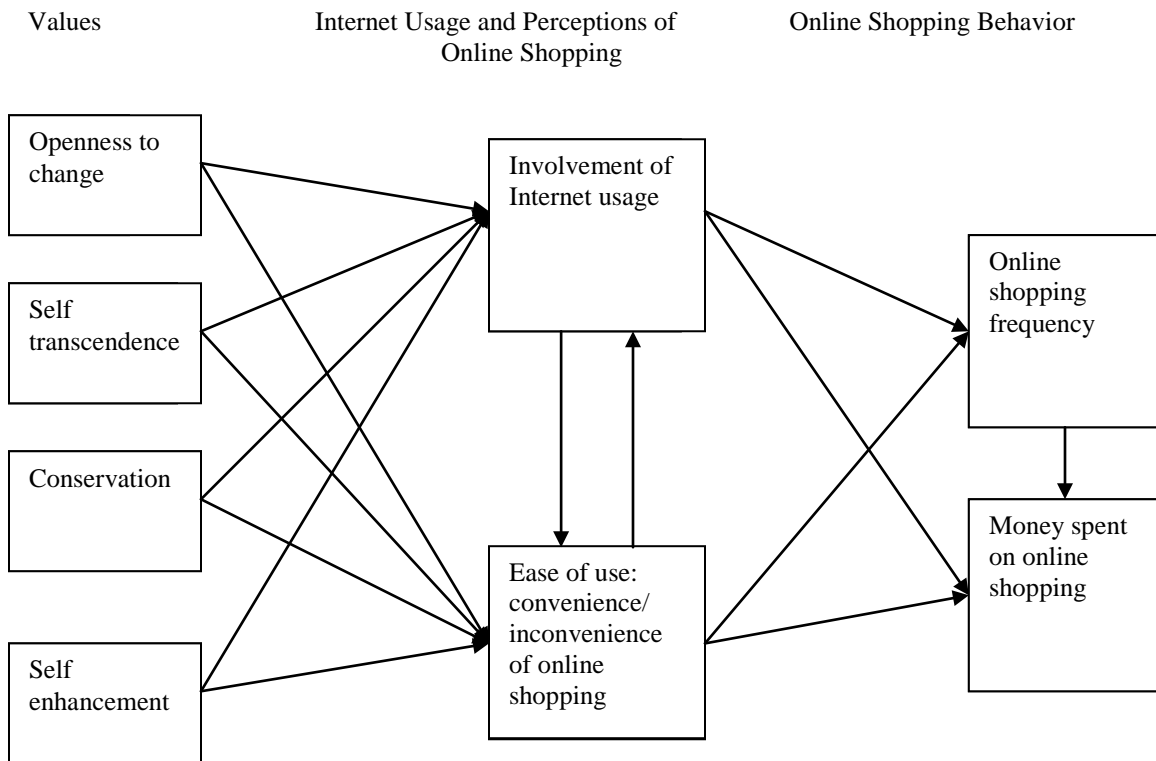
Values

Internet Usage and Perceptions of Online Shopping

Online Shopping Behavior

Openness to change

Self transcendence

Conservation

Self enhancement

Involvement of Internet usage

Ease of use: convenience/ inconvenience of online shopping

Online shopping frequency

Money spent on online shopping